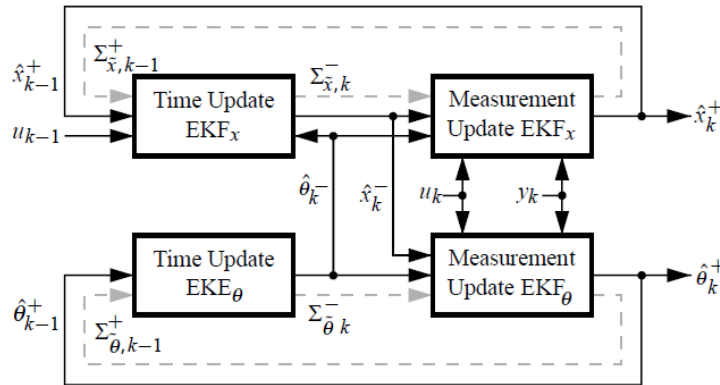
$\Sigma^{+}_{\tilde{x},k-1}$

$\hat{x}^{+}_{k-1}$

$\Sigma^{-}_{\tilde{x},k}$

Time Update EKF$_x$

Measurement Update EKF$_x$

$u_{k-1}$

$\hat{x}^{+}_{k}$

$\hat{\theta}^{-}_{k}$

$\hat{x}^{-}_{k}$

$u_k$

$y_k$

Time Update EKE$_\theta$

Measurement Update EKF$_\theta$

$\hat{\theta}^{+}_{k-1}$

$\hat{\theta}^{+}_{k}$

$\Sigma^{+}_{\tilde{\theta},k-1}$

$\Sigma^{-}_{\tilde{\theta}\,k}$